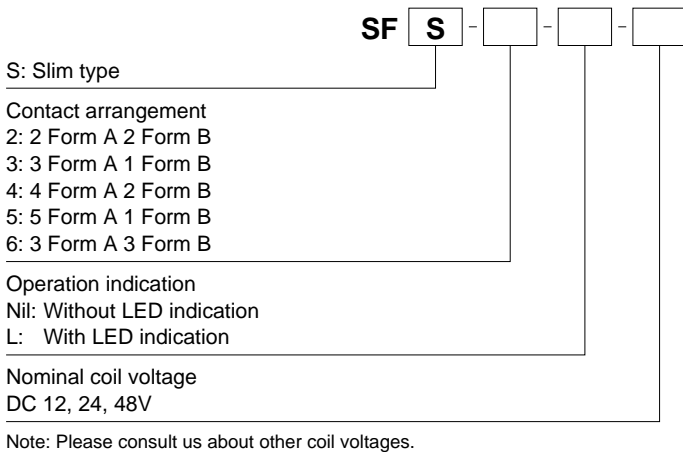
SF S - - -

S: Slim type

Contact arrangement
2: 2 Form A 2 Form B
3: 3 Form A 1 Form B
4: 4 Form A 2 Form B
5: 5 Form A 1 Form B
6: 3 Form A 3 Form B

Operation indication
Nil: Without LED indication
L: With LED indication

Nominal coil voltage
DC 12, 24, 48V

Note: Please consult us about other coil voltages.